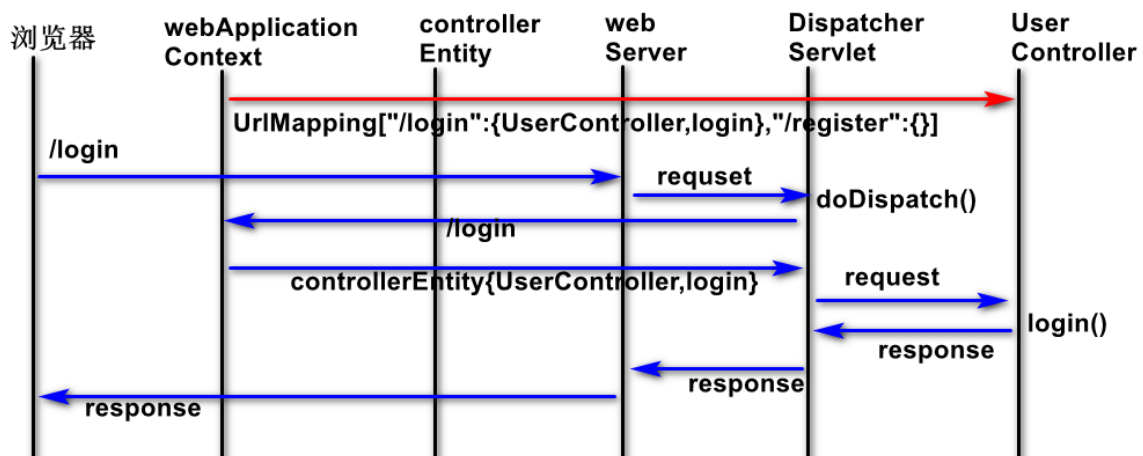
浏览器

webApplication Context

controller Entity

web Server

Dispatcher Servlet

User Controller

UrlMapping["/login":{UserController,login},"/register":{}]

/login

requset

doDispatch()

/login

controllerEntity{UserController,login}

request

login()

response

response

response